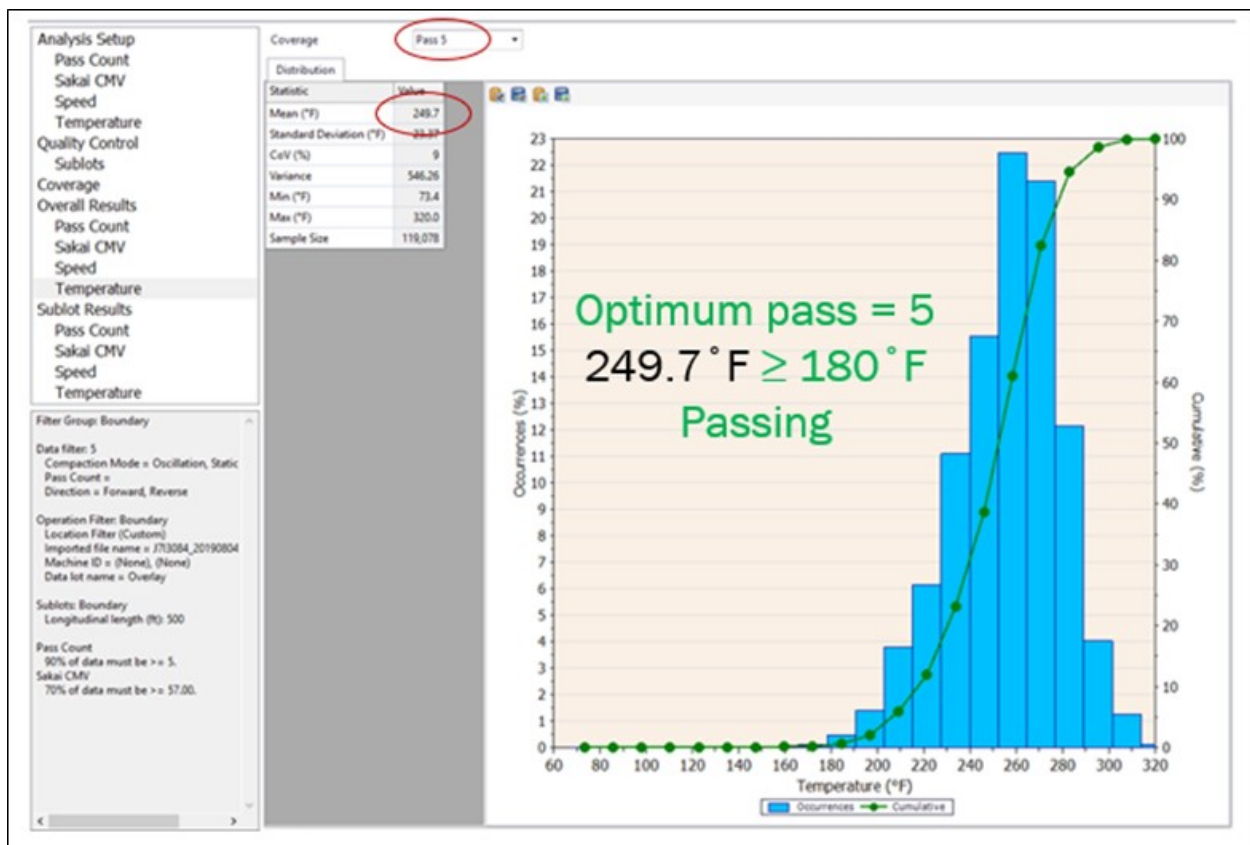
Analysis Setup
Pass Count
Sakai CMV
Speed
Temperature
Quality Control
Sublots
Coverage
Overall Results
Pass Count
Sakai CMV
Speed
Temperature
Sublot Results
Pass Count
Sakai CMV
Speed
Temperature

Filter Group: Boundary

Data filter: 5
Compaction Mode = Oscillation, Static
Pass Count =
Direction = Forward, Reverse

Operation Filter: Boundary
Location Filter (Custom)
Imported file name = J7I3084_20190804
Machine ID = (None), (None)
Data lot name = Overlay

Sublots: Boundary
Longitudinal length (ft): 500

Pass Count
90% of data must be >= 5.
Sakai CMV
70% of data must be >= 57.00.

Coverage Pass 5

Distribution

| Statistic | Value |
|---|---|
| Mean (°F) | 249.7 |
| Standard Deviation (°F) | 23.37 |
| CoV (%) | 9 |
| Variance | 546.26 |
| Min (°F) | 73.4 |
| Max (°F) | 320.0 |
| Sample Size | 119,078 |

Optimum pass = 5
249.7˚F ≥ 180˚F
Passing

Occurrences (%)
Cumulative (%)
Temperature (°F)
0 1 2 3 4 5 6 7 8 9 10 11 12 13 14 15 16 17 18 19 20 21 22 23
0 10 20 30 40 50 60 70 80 90 100
60 80 100 120 140 160 180 200 220 240 260 280 300 320
Occurrences Cumulative